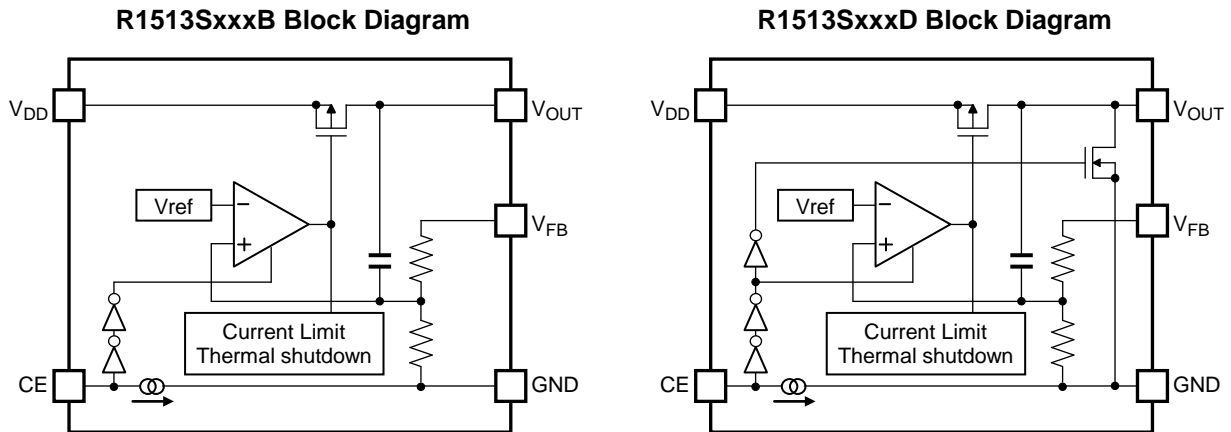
R1513SxxxB Block Diagram

$V_{DD}$

$V_{OUT}$

Vref

−

+

$V_{FB}$

Current Limit
Thermal shutdown

CE

GND

R1513SxxxD Block Diagram

$V_{DD}$

$V_{OUT}$

Vref

−

+

$V_{FB}$

Current Limit
Thermal shutdown

CE

GND